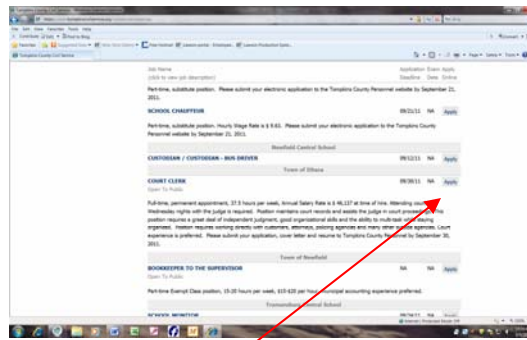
Tompkins County Civil Service

Job Name
(click to view job description)

Application Deadline

Exam Date

Apply Online

Part-time, substitute position. Please submit your electronic application to the Tompkins County Personnel website by September 21, 2011.

SCHOOL CHAUFFEUR

09/21/11

NA

Apply

Part-time, substitute position. Hourly Wage Rate is $ 9.62. Please submit your electronic application to the Tompkins County Personnel website by September 21, 2011.

Newfield Central School

CUSTODIAN / CUSTODIAN - BUS DRIVER

09/12/11

NA

Apply

Town of Ithaca

COURT CLERK

Open To Public

09/30/11

NA

Apply

Full-time, permanent appointment, 37.5 hours per week, Annual Salary Rate is $ 46,127 at time of hire. Attending court Wednesday nights with the judge is required. Position maintains court records and assists the judge in court proceedings. This position requires a great deal of independent judgment, good organizational skills and the ability to multi-task while staying organized. Position requires working directly with customers, attorneys, policing agencies and many other outside agencies. Court experience is preferred. Please submit your application, cover letter and resume to Tompkins County Personnel by September 30, 2011.

Town of Newfield

BOOKKEEPER TO THE SUPERVISOR

Open To Public

NA

NA

Apply

Part-time Exempt Class position, 15-20 hours per week, $15-$20 per hour. Municipal accounting experience preferred.

Trumansburg Central School

SCHOOL MONITOR

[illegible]

NA

Apply